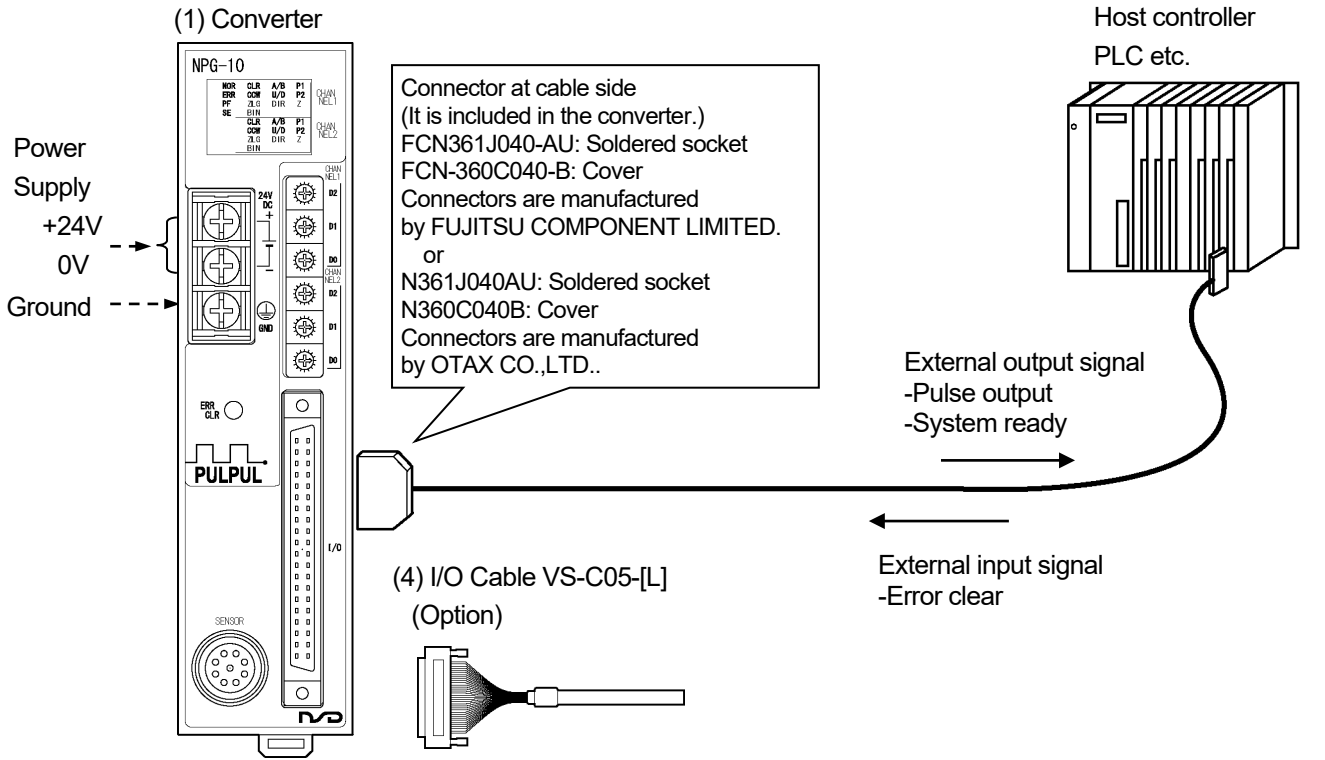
(1) Converter

NPG-10

NOR ERR PF SE

CLR CCW ZLG BIN

A/B U/D DIR

P1 P2 Z

CHANNEL1

CLR CCW ZLG BIN

A/B U/D DIR

P1 P2 Z

CHANNEL2

Power Supply +24V 0V

Ground

24V DC + −

GND

CHANNEL1 D2 D1 D0

CHANNEL2 D2 D1 D0

ERR CLR

PULPUL

I/O

SENSOR

Connector at cable side
(It is included in the converter.)
FCN361J040-AU: Soldered socket
FCN-360C040-B: Cover
Connectors are manufactured by FUJITSU COMPONENT LIMITED.
or
N361J040AU: Soldered socket
N360C040B: Cover
Connectors are manufactured by OTAX CO.,LTD..

Host controller
PLC etc.

External output signal
-Pulse output
-System ready

External input signal
-Error clear

(4) I/O Cable VS-C05-[L]
(Option)